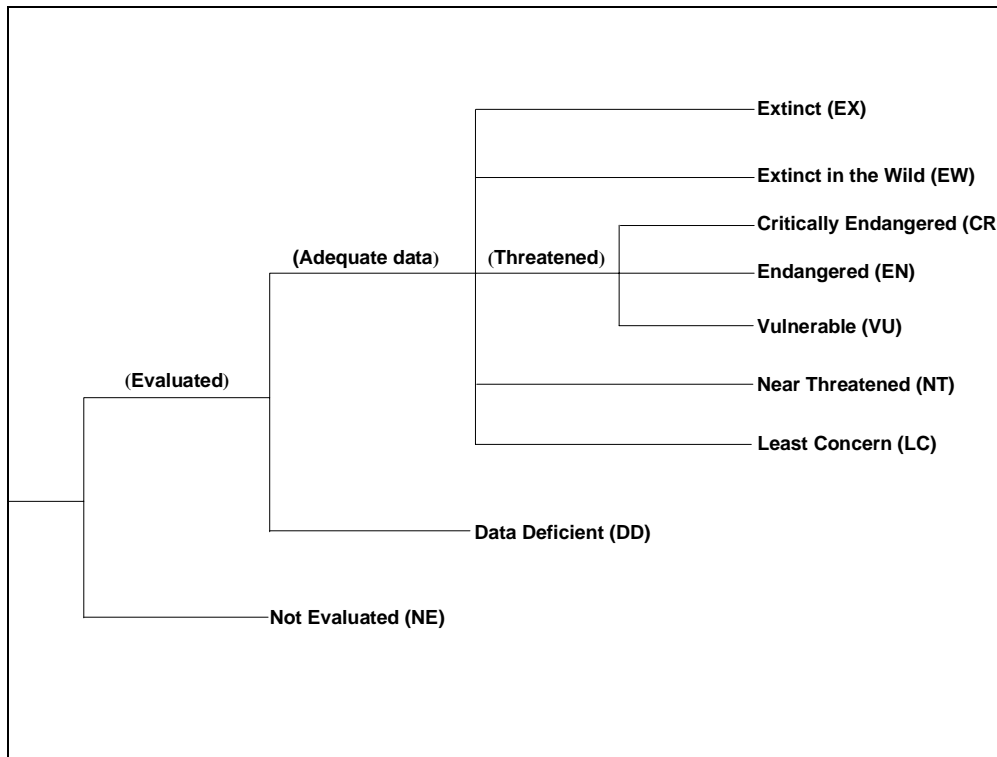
Extinct (EX)

Extinct in the Wild (EW)

Critically Endangered (CR

(Adequate data)

(Threatened)

Endangered (EN)

Vulnerable (VU)

(Evaluated)

Near Threatened (NT)

Least Concern (LC)

Data Deficient (DD)

Not Evaluated (NE)